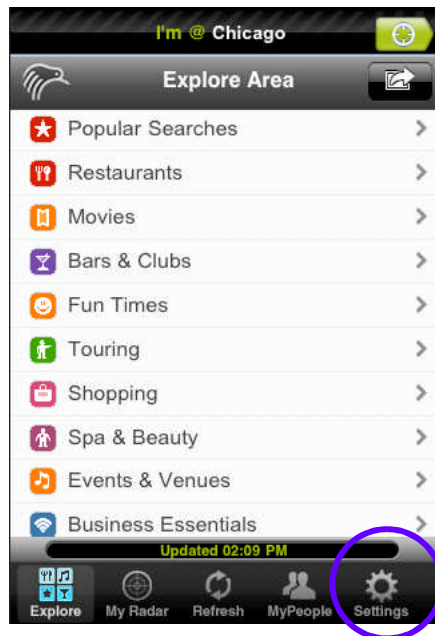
I'm @ Chicago

Explore Area

Popular Searches

Restaurants

Movies

Bars & Clubs

Fun Times

Touring

Shopping

Spa & Beauty

Events & Venues

Business Essentials

Updated 02:09 PM

Explore My Radar Refresh MyPeople Settings